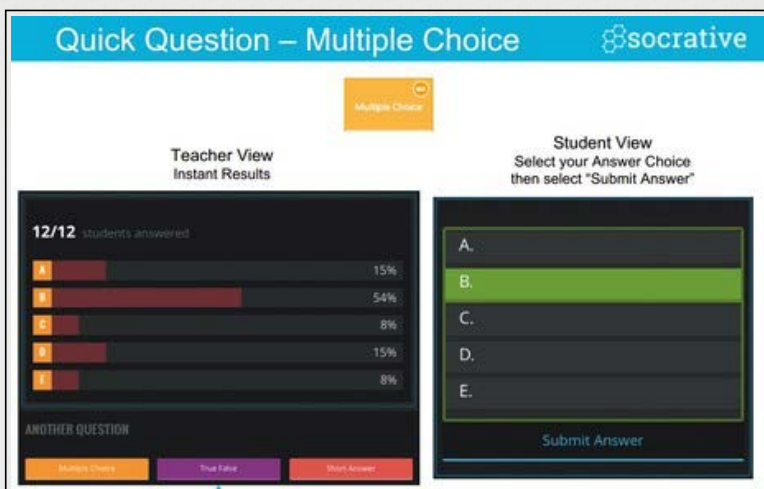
Quick Question – Multiple Choice

socrative

Multiple Choice

Teacher View
Instant Results

12/12 students answered

| | |
|---|---|
| A | 15% |
| B | 54% |
| C | 8% |
| D | 15% |
| E | 8% |

ANOTHER QUESTION

Multiple Choice

True False

Short Answer

Student View
Select your Answer Choice then select "Submit Answer"

A.

B.

C.

D.

E.

Submit Answer